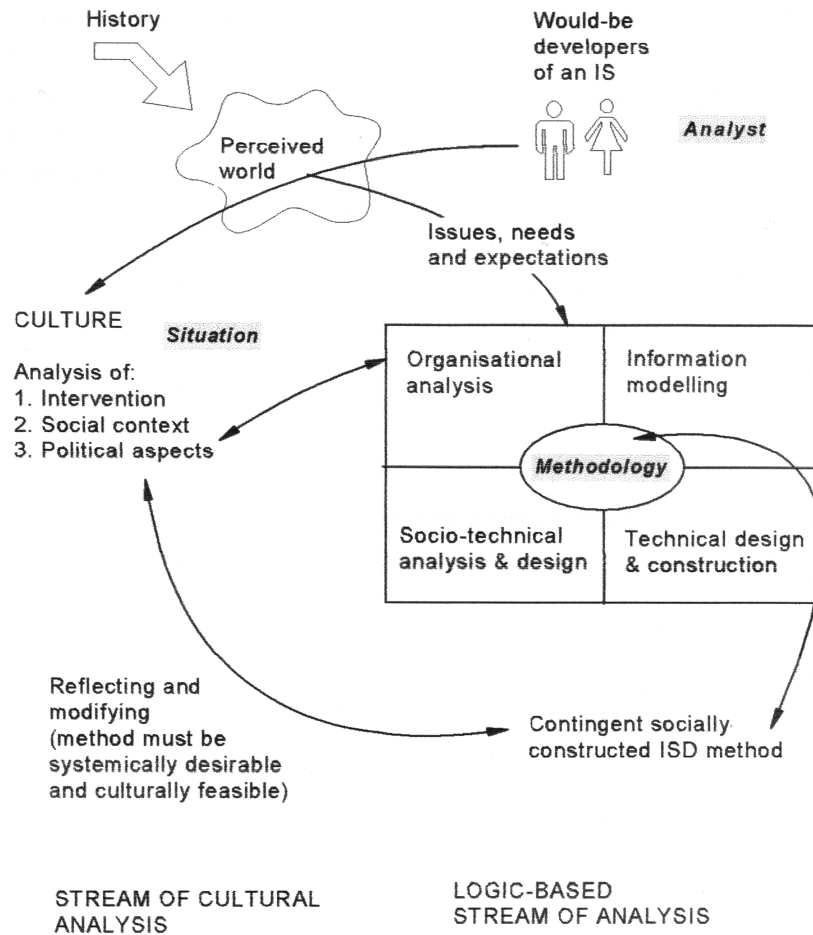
History

Would-be developers of an IS

Perceived world

Analyst

Issues, needs and expectations

CULTURE

Situation

Analysis of:
1. Intervention
2. Social context
3. Political aspects

| Organisational analysis | Information modelling |
|---|---|
| Socio-technical analysis & design | Technical design & construction |

Methodology

Reflecting and modifying (method must be systemically desirable and culturally feasible)

Contingent socially constructed ISD method

STREAM OF CULTURAL ANALYSIS

LOGIC-BASED STREAM OF ANALYSIS